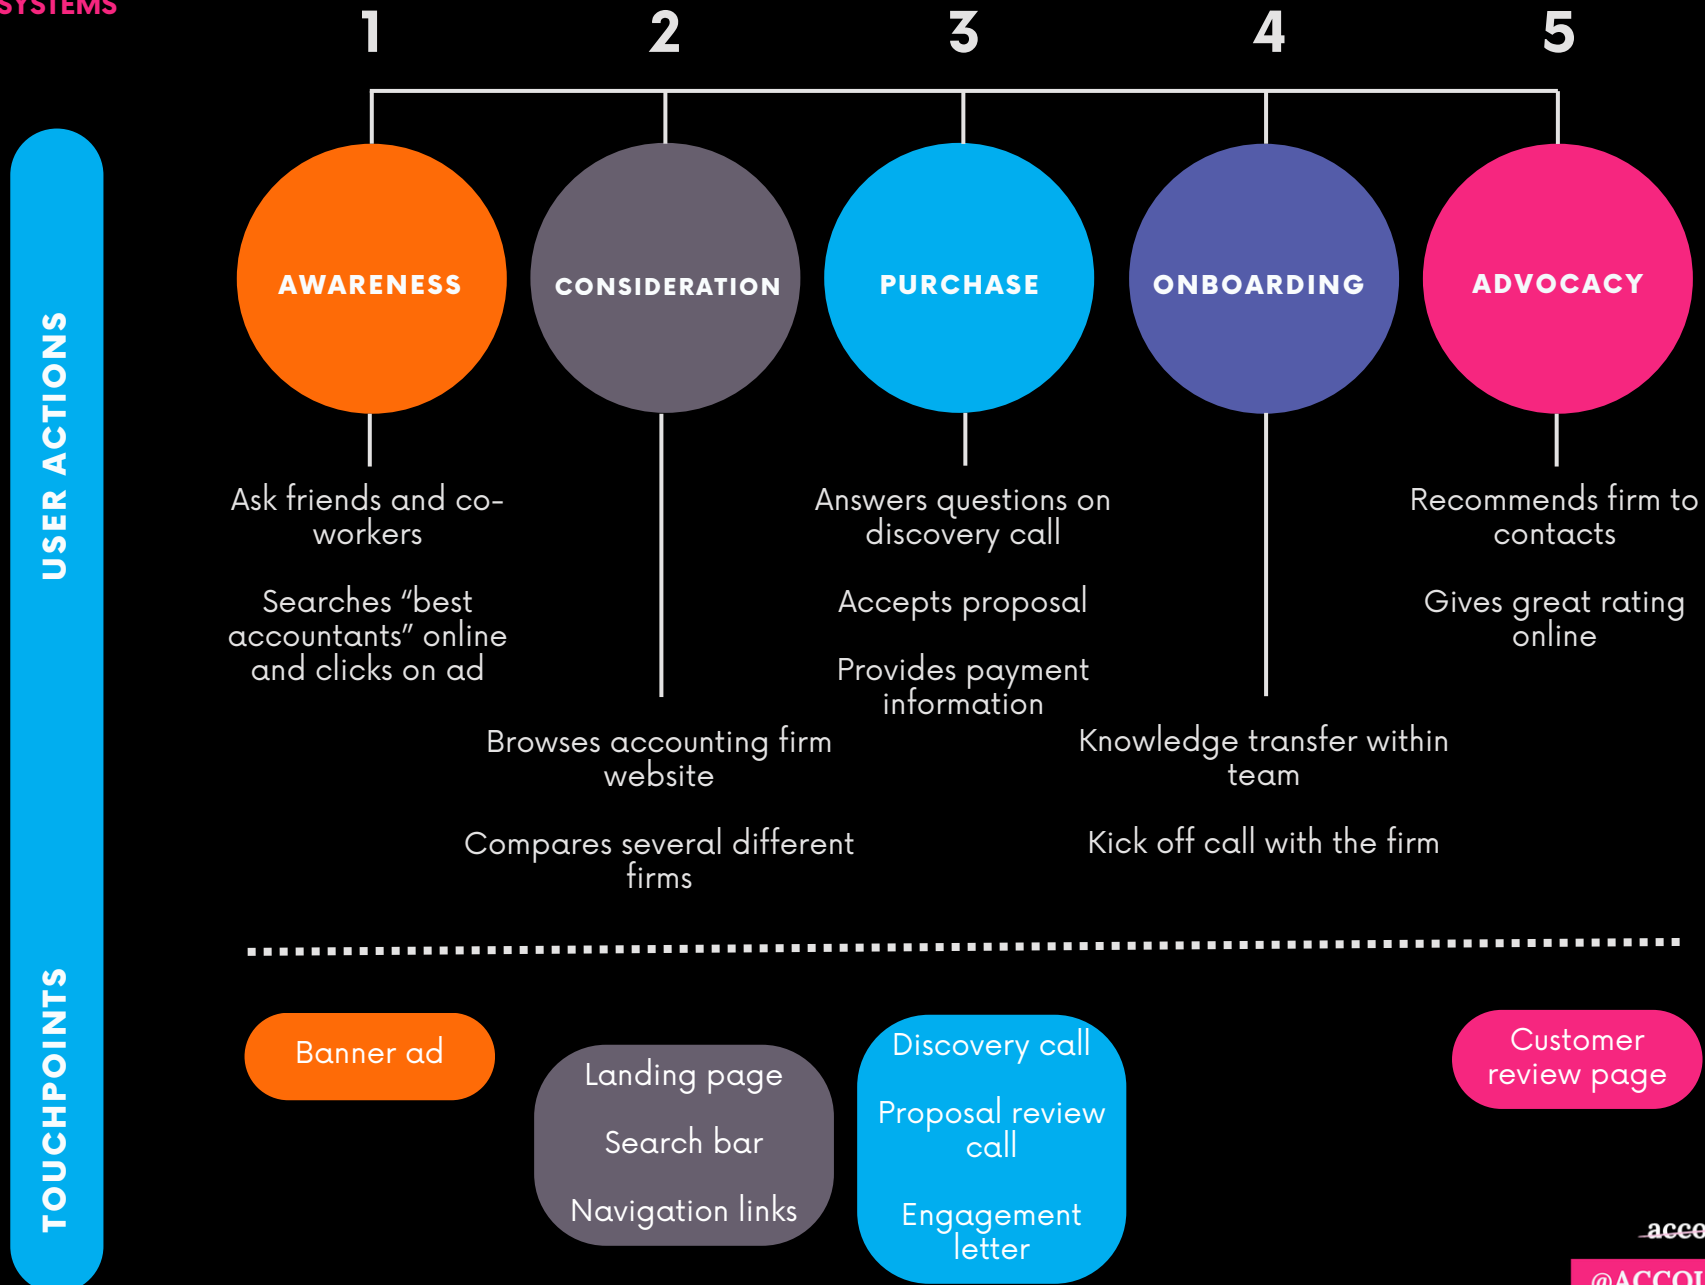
SYSTEMS

USER ACTIONS

1 2 3 4 5

AWARENESS

CONSIDERATION

PURCHASE

ONBOARDING

ADVOCACY

Ask friends and co-workers

Searches "best accountants" online and clicks on ad

Browses accounting firm website

Compares several different firms

Answers questions on discovery call

Accepts proposal

Provides payment information

Knowledge transfer within team

Kick off call with the firm

Recommends firm to contacts

Gives great rating online

TOUCHPOINTS

Banner ad

Landing page

Search bar

Navigation links

Discovery call

Proposal review call

Engagement letter

Customer review page

acco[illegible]

@ACCO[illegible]